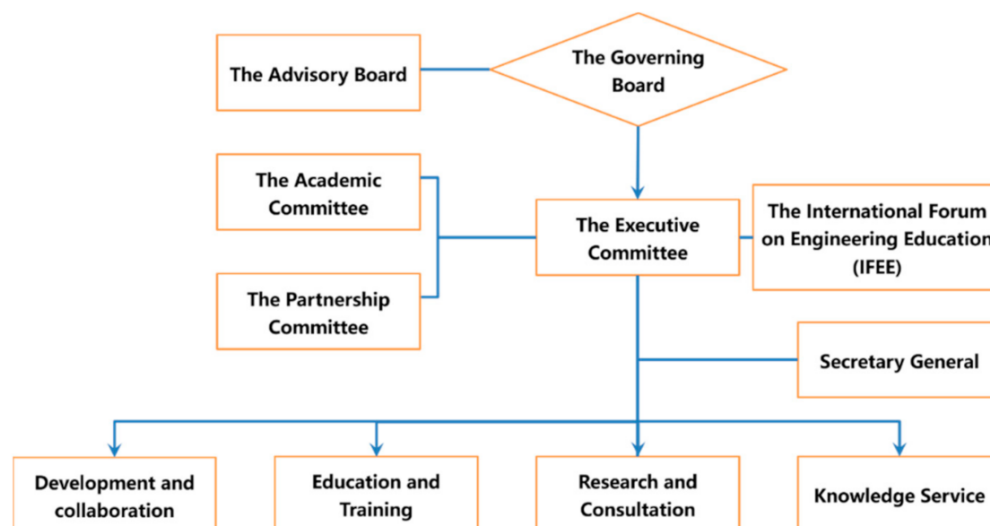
The Advisory Board

The Governing Board

The Academic Committee

The Partnership Committee

The Executive Committee

The International Forum on Engineering Education (IFEE)

Secretary General

Development and collaboration

Education and Training

Research and Consultation

Knowledge Service